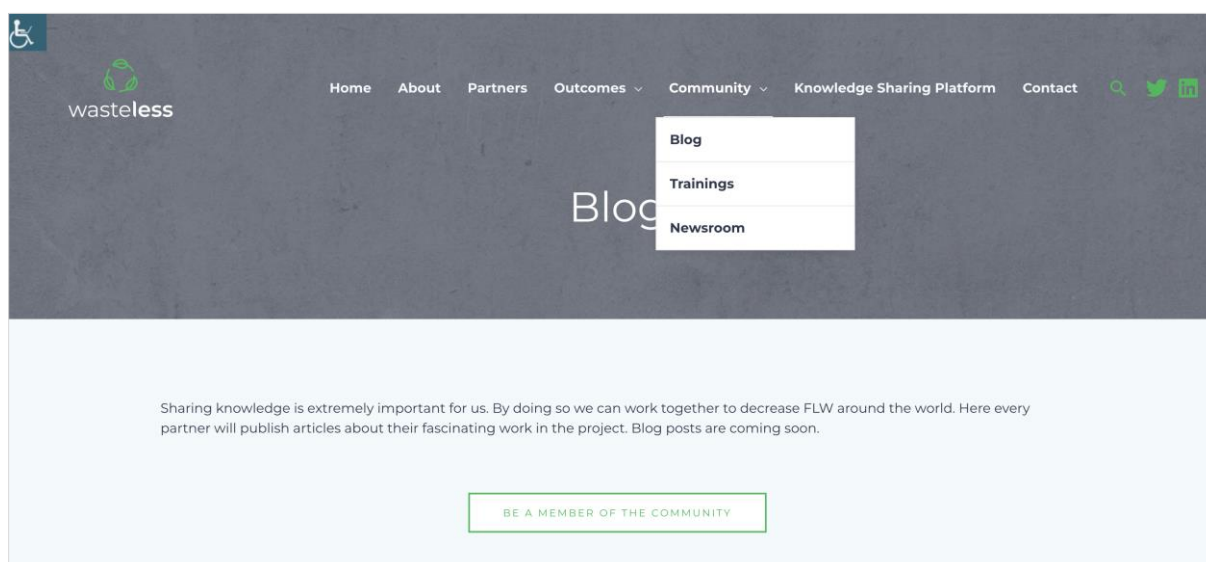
wasteless

Home About Partners Outcomes Community Knowledge Sharing Platform Contact

Blog
Trainings
Newsroom

Blog

Sharing knowledge is extremely important for us. By doing so we can work together to decrease FLW around the world. Here every partner will publish articles about their fascinating work in the project. Blog posts are coming soon.

BE A MEMBER OF THE COMMUNITY